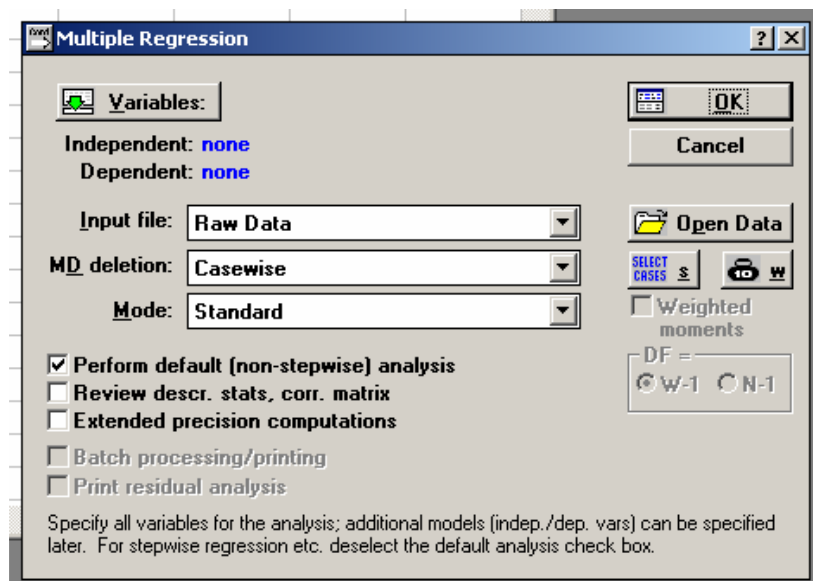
Multiple Regression

? X

Variables:

Independent: none
Dependent: none

OK

Cancel

Input file: Raw Data

MD deletion: Casewise

Mode: Standard

Open Data

SELECT CASES S

W

Weighted moments

DF =

W-1 N-1

☑ Perform default (non-stepwise) analysis
☐ Review descr. stats, corr. matrix
☐ Extended precision computations

☐ Batch processing/printing
☐ Print residual analysis

Specify all variables for the analysis; additional models (indep./dep. vars) can be specified later. For stepwise regression etc. deselect the default analysis check box.